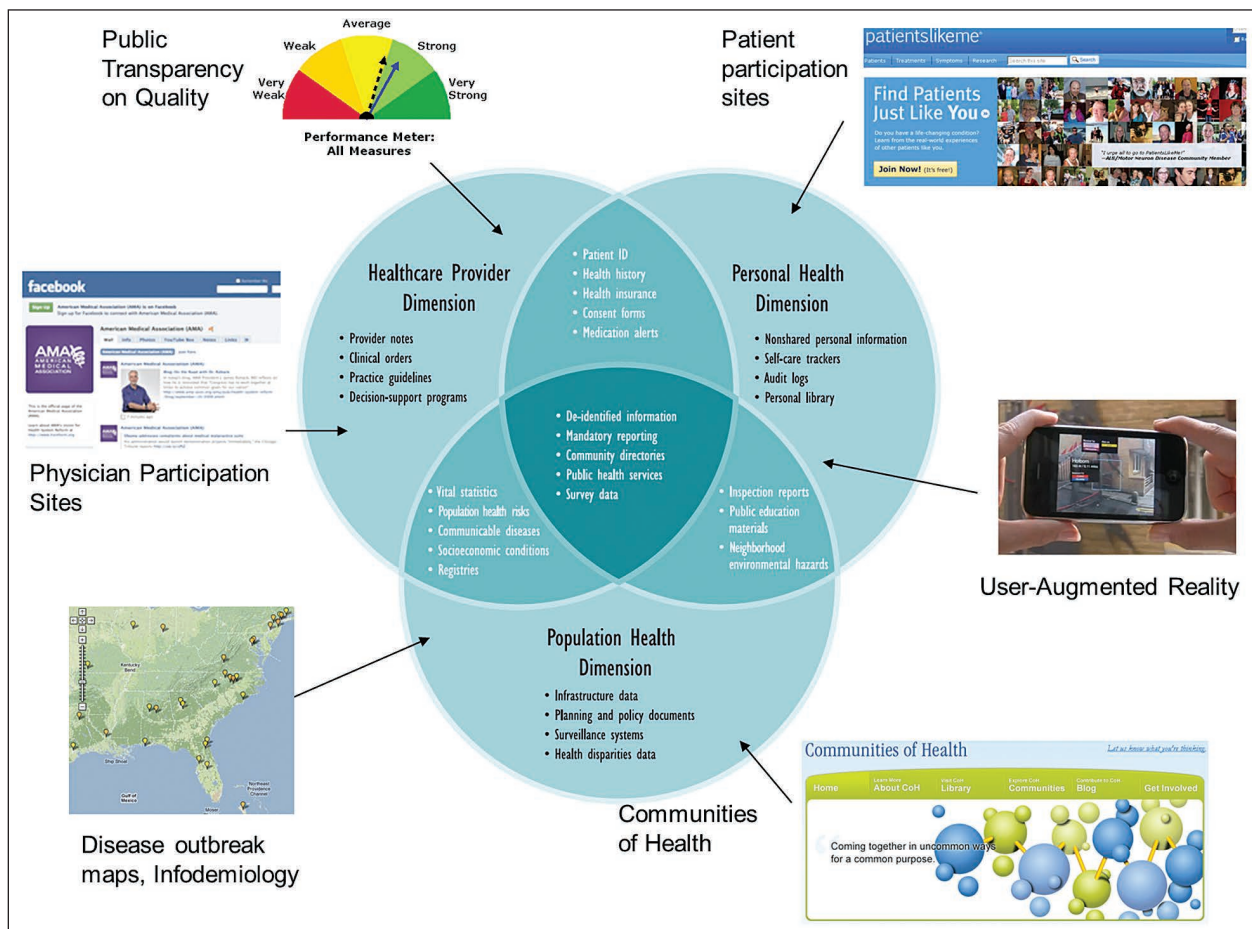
Public Transparency on Quality

Very Weak
Weak
Average
Strong
Very Strong
Performance Meter: All Measures

Patient participation sites

patientslikeme
Patients Treatments Symptoms Research Search
Find Patients Just Like You
Do you have a life-changing condition? Learn from the real-world experiences of other patients like you.
Join Now! (It's free!)
"I urge all to go to PatientsLikeMe!" —ALS/Motor Neuron Disease Community Member

facebook
Sign Up
American Medical Association (AMA) is on Facebook
Sign up for Facebook to connect with American Medical Association (AMA).
American Medical Association (AMA)
AMA AMERICAN MEDICAL ASSOCIATION
Wall Info Photos YouTube Box Notes Links

Physician Participation Sites

Healthcare Provider Dimension
• Provider notes
• Clinical orders
• Practice guidelines
• Decision-support programs

• Patient ID
• Health history
• Health insurance
• Consent forms
• Medication alerts

Personal Health Dimension
• Nonshared personal information
• Self-care trackers
• Audit logs
• Personal library

• De-identified information
• Mandatory reporting
• Community directories
• Public health services
• Survey data

• Vital statistics
• Population health risks
• Communicable diseases
• Socioeconomic conditions
• Registries

• Inspection reports
• Public education materials
• Neighborhood environmental hazards

Population Health Dimension
• Infrastructure data
• Planning and policy documents
• Surveillance systems
• Health disparities data

User-Augmented Reality

Kentucky Bend
Gulf of Mexico

Disease outbreak maps, Infodemiology

Communities of Health

Communities of Health
Let us know what you're thinking.
Home
Learn More About CoH
Visit CoH Library
Explore CoH Communities
Contribute to CoH Blog
Get Involved
Coming together in uncommon ways for a common purpose.